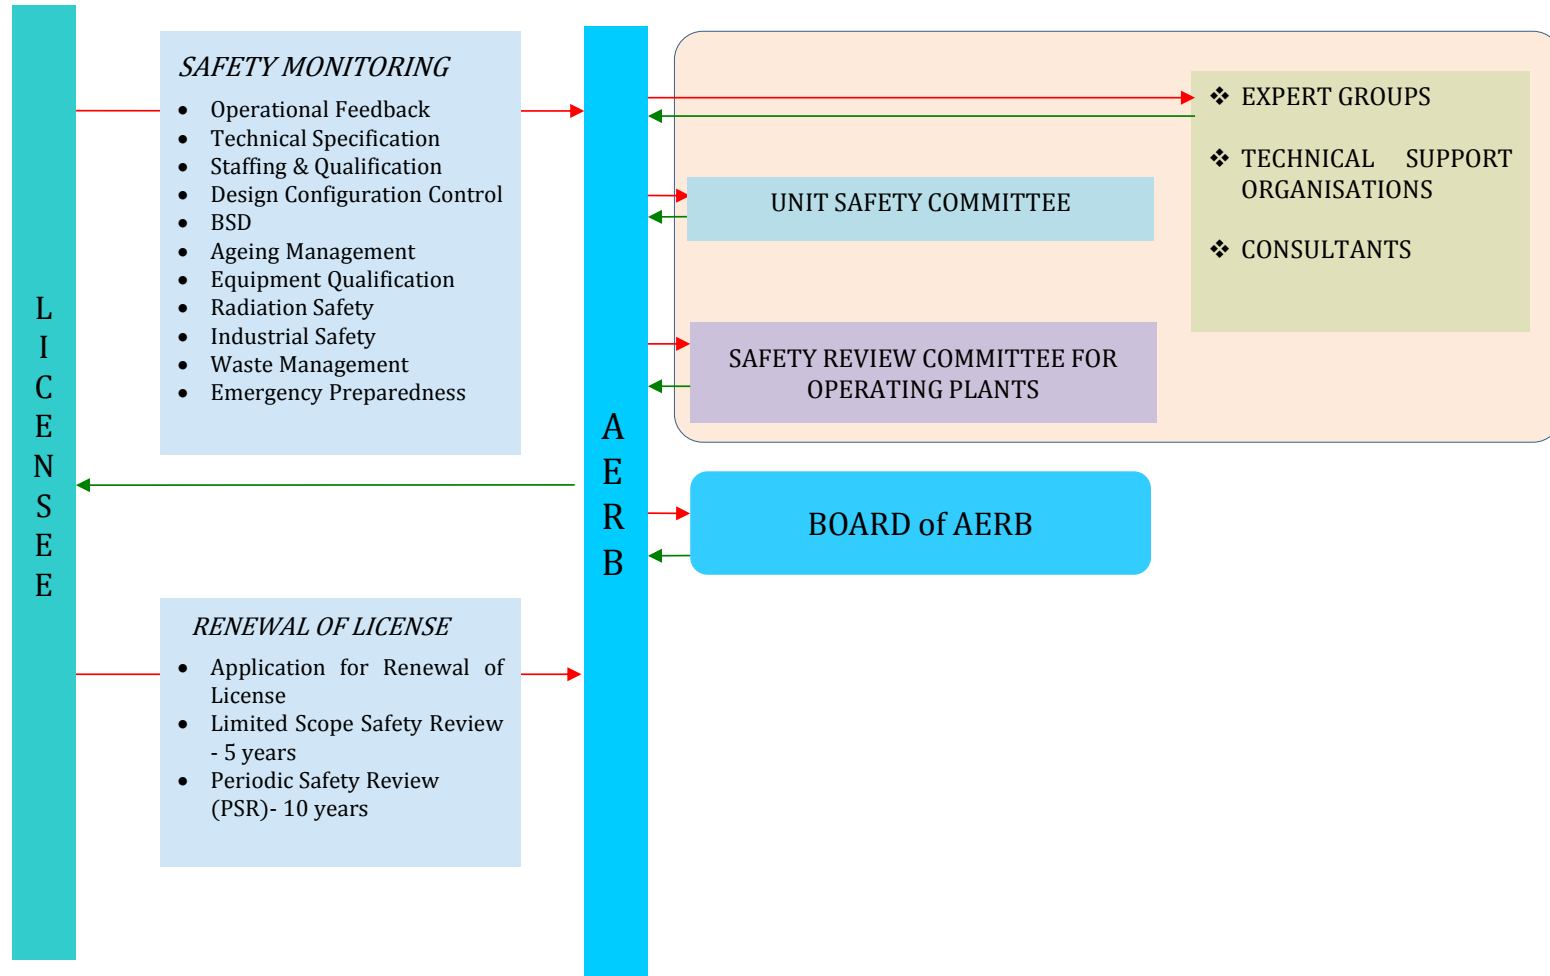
LICENSEE

SAFETY MONITORING

- Operational Feedback
- Technical Specification
- Staffing & Qualification
- Design Configuration Control
- BSD
- Ageing Management
- Equipment Qualification
- Radiation Safety
- Industrial Safety
- Waste Management
- Emergency Preparedness

RENEWAL OF LICENSE

- Application for Renewal of License
- Limited Scope Safety Review - 5 years
- Periodic Safety Review (PSR)- 10 years

AERB

❖ EXPERT GROUPS

❖ TECHNICAL SUPPORT ORGANISATIONS

❖ CONSULTANTS

UNIT SAFETY COMMITTEE

SAFETY REVIEW COMMITTEE FOR OPERATING PLANTS

BOARD of AERB